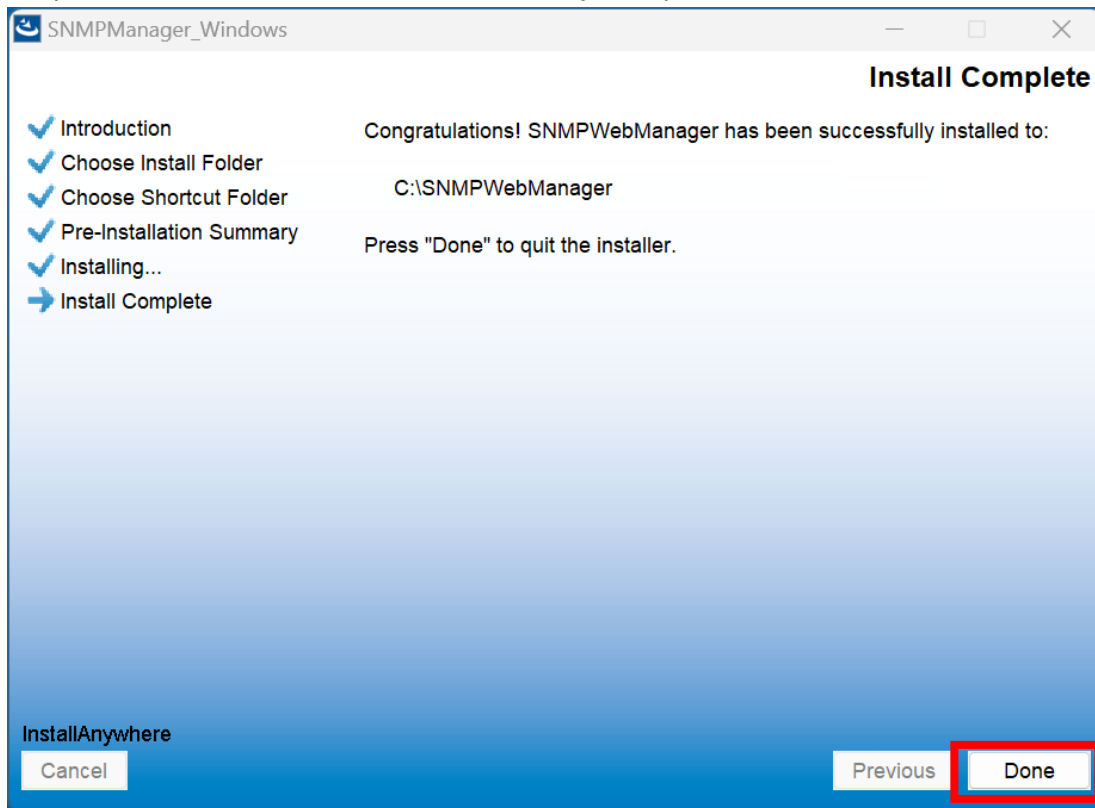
SNMPManager_Windows

Install Complete

Introduction
Choose Install Folder
Choose Shortcut Folder
Pre-Installation Summary
Installing...
Install Complete

Congratulations! SNMPWebManager has been successfully installed to:

C:\SNMPWebManager

Press "Done" to quit the installer.

InstallAnywhere

Cancel

Previous

Done